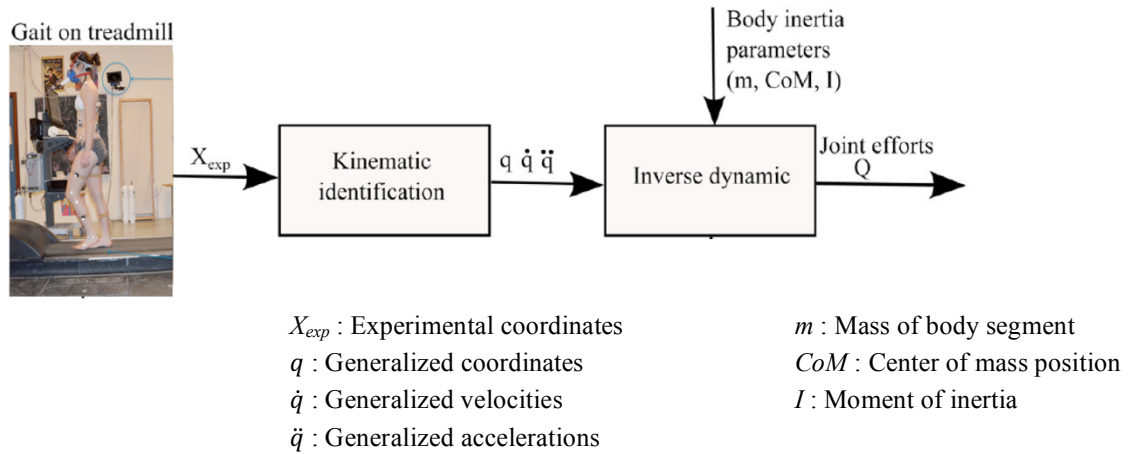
Gait on treadmill

Body inertia parameters (m, CoM, I)

$X_{exp}$

Kinematic identification

q $\dot{q}$ $\ddot{q}$

Inverse dynamic

Joint efforts Q

$X_{exp}$ : Experimental coordinates
$q$ : Generalized coordinates
$\dot{q}$ : Generalized velocities
$\ddot{q}$ : Generalized accelerations

$m$ : Mass of body segment
$CoM$ : Center of mass position
$I$ : Moment of inertia